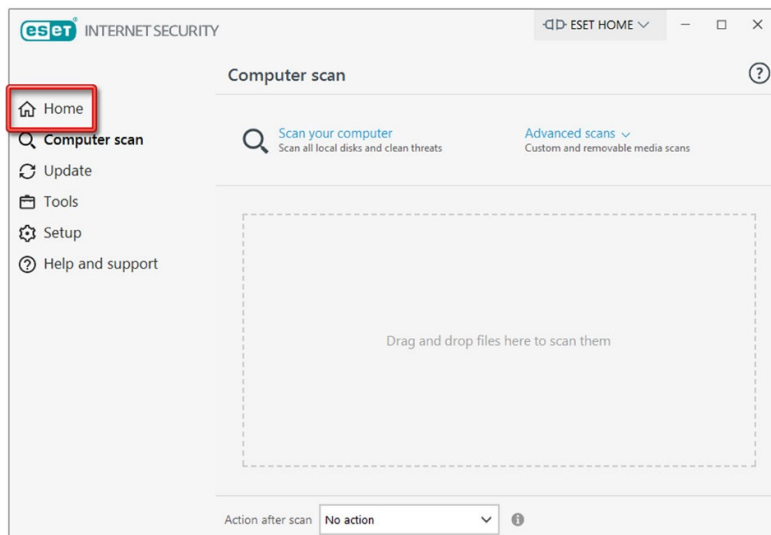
eset INTERNET SECURITY

ESET HOME

Computer scan

Home
Computer scan
Update
Tools
Setup
Help and support

Scan your computer
Scan all local disks and clean threats

Advanced scans
Custom and removable media scans

Drag and drop files here to scan them

Action after scan
No action